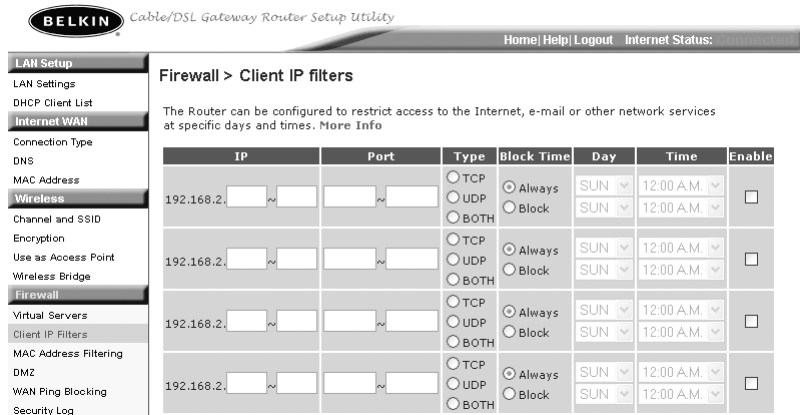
BELKIN Cable/DSL Gateway Router Setup Utility

Home| Help| Logout Internet Status: Connected

LAN Setup
LAN Settings
DHCP Client List
Internet WAN
Connection Type
DNS
MAC Address
Wireless
Channel and SSID
Encryption
Use as Access Point
Wireless Bridge
Firewall
Virtual Servers
Client IP Filters
MAC Address Filtering
DMZ
WAN Ping Blocking
Security Log

Firewall > Client IP filters

The Router can be configured to restrict access to the Internet, e-mail or other network services at specific days and times. More Info

| IP | Port | Type | Block Time | Day | Time | Enable |
|---|---|---|---|---|---|---|
| 192.168.2. ~ | ~ | TCP UDP BOTH | Always Block | SUN SUN | 12:00 A.M. 12:00 A.M. | |
| 192.168.2. ~ | ~ | TCP UDP BOTH | Always Block | SUN SUN | 12:00 A.M. 12:00 A.M. | |
| 192.168.2. ~ | ~ | TCP UDP BOTH | Always Block | SUN SUN | 12:00 A.M. 12:00 A.M. | |
| 192.168.2. ~ | ~ | TCP UDP BOTH | Always Block | SUN SUN | 12:00 A.M. 12:00 A.M. | |